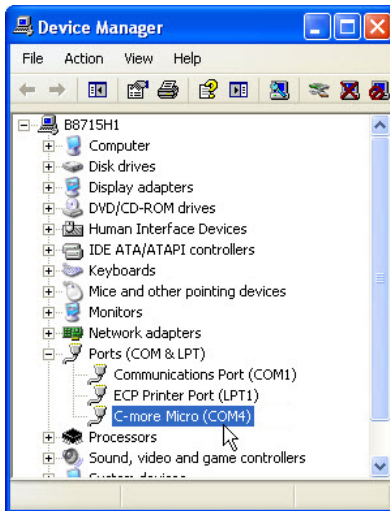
Device Manager

File Action View Help

B8715H1
Computer
Disk drives
Display adapters
DVD/CD-ROM drives
Human Interface Devices
IDE ATA/ATAPI controllers
Keyboards
Mice and other pointing devices
Monitors
Network adapters
Ports (COM & LPT)
Communications Port (COM1)
ECP Printer Port (LPT1)
C-more Micro (COM4)
Processors
Sound, video and game controllers
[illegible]